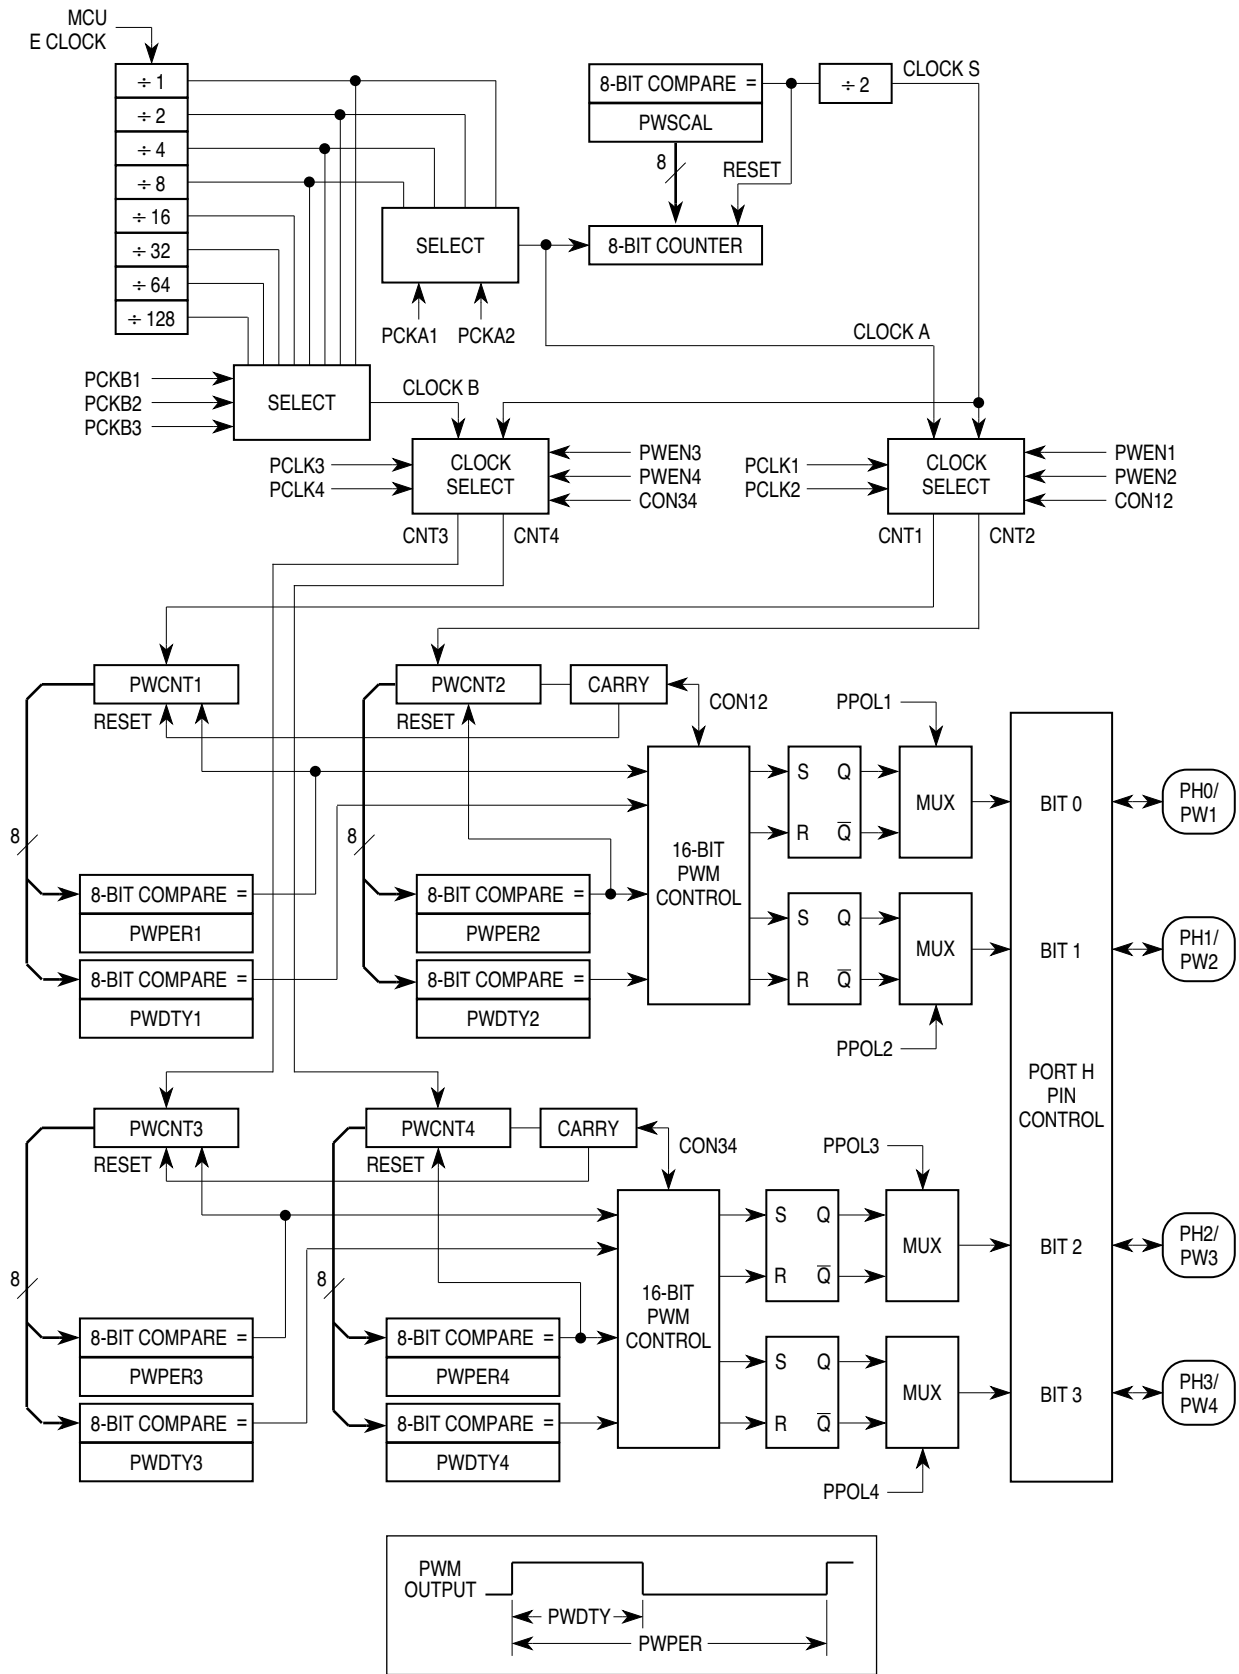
MCU
E CLOCK

$\div 1$
$\div 2$
$\div 4$
$\div 8$
$\div 16$
$\div 32$
$\div 64$
$\div 128$

8-BIT COMPARE =
PWSCAL
$\div 2$
CLOCK S
8
RESET
SELECT
8-BIT COUNTER
PCKA1 PCKA2
CLOCK A

PCKB1
PCKB2
PCKB3
SELECT
CLOCK B

PCLK3
PCLK4
CLOCK SELECT
PWEN3
PWEN4
CON34
CNT3 CNT4

PCLK1
PCLK2
CLOCK SELECT
PWEN1
PWEN2
CON12
CNT1 CNT2

PWCNT1
RESET
PWCNT2
CARRY
RESET
CON12
PPOL1
8
8
16-BIT PWM CONTROL
S Q
R $\overline{Q}$
MUX
BIT 0
PH0/ PW1
8-BIT COMPARE =
PWPER1
8-BIT COMPARE =
PWPER2
S Q
R $\overline{Q}$
MUX
BIT 1
PH1/ PW2
8-BIT COMPARE =
PWDTY1
8-BIT COMPARE =
PWDTY2
PPOL2
PORT H PIN CONTROL

PWCNT3
RESET
PWCNT4
CARRY
RESET
CON34
PPOL3
8
8
16-BIT PWM CONTROL
S Q
R $\overline{Q}$
MUX
BIT 2
PH2/ PW3
8-BIT COMPARE =
PWPER3
8-BIT COMPARE =
PWPER4
S Q
R $\overline{Q}$
MUX
BIT 3
PH3/ PW4
8-BIT COMPARE =
PWDTY3
8-BIT COMPARE =
PWDTY4
PPOL4

PWM OUTPUT
PWDTY
PWPER